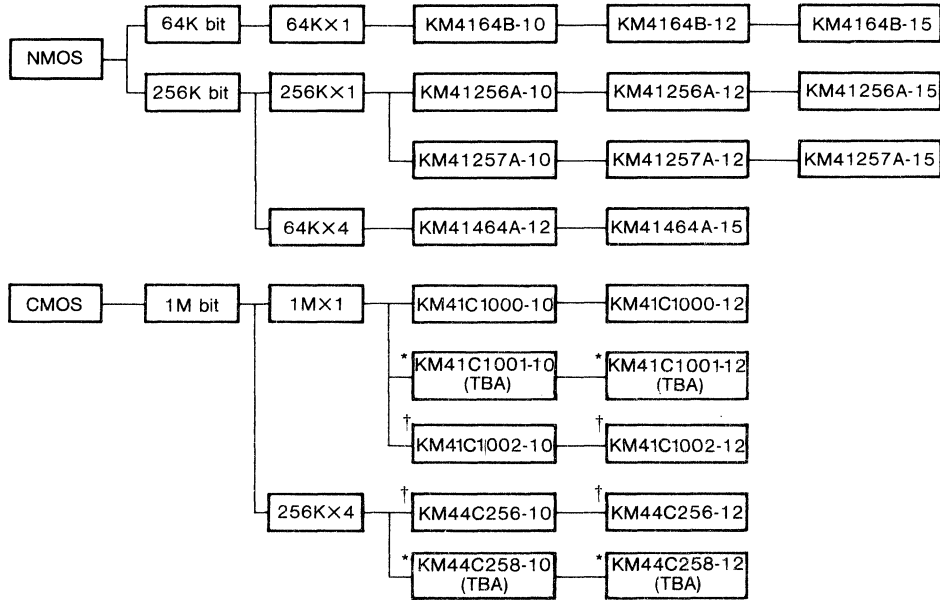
NMOS

64K bit

64K×1

KM4164B-10

KM4164B-12

KM4164B-15

256K bit

256K×1

KM41256A-10

KM41256A-12

KM41256A-15

KM41257A-10

KM41257A-12

KM41257A-15

64K×4

KM41464A-12

KM41464A-15

CMOS

1M bit

1M×1

KM41C1000-10

KM41C1000-12

* KM41C1001-10 (TBA)

* KM41C1001-12 (TBA)

† KM41C1002-10

† KM41C1002-12

256K×4

† KM44C256-10

† KM44C256-12

* KM44C258-10 (TBA)

* KM44C258-12 (TBA)